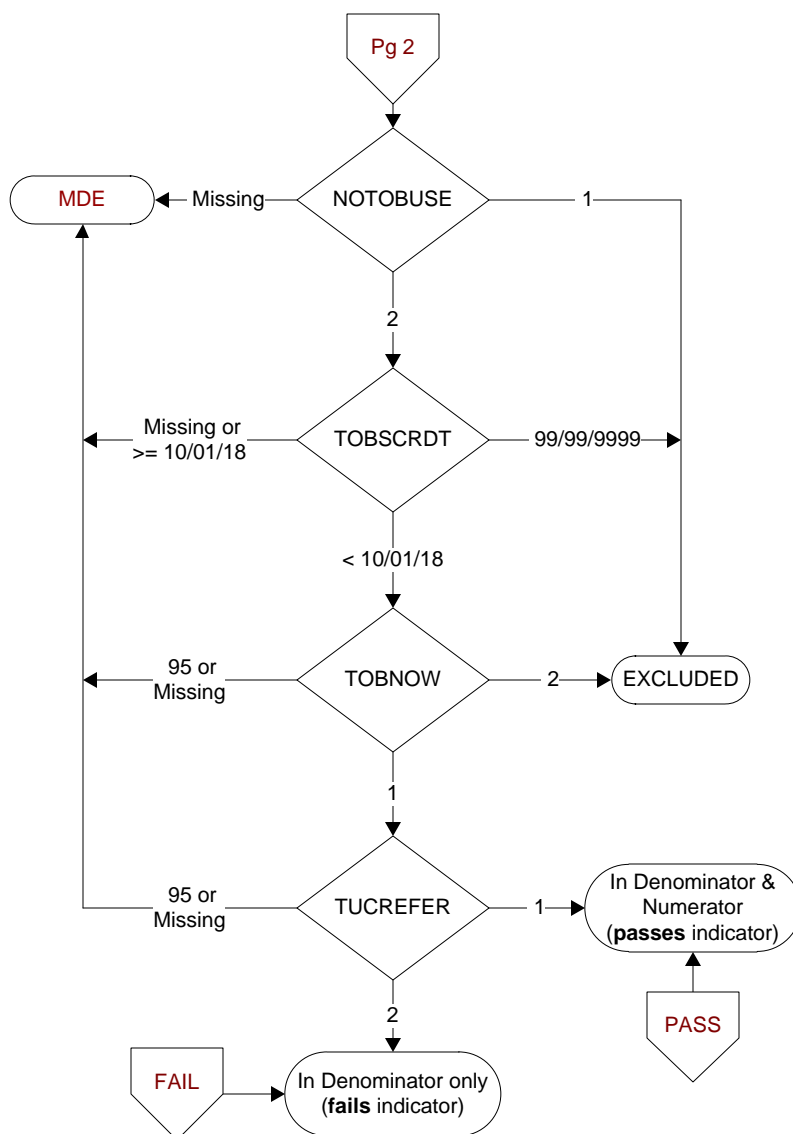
Pg 2

MDE

Missing

NOTOBUSE

1

2

Missing or >= 10/01/18

TOBSCRDT

99/99/9999

< 10/01/18

95 or Missing

TOBNOW

2

EXCLUDED

1

95 or Missing

TUCREFER

1

In Denominator & Numerator (**passes** indicator)

2

PASS

FAIL

In Denominator only (**fails** indicator)